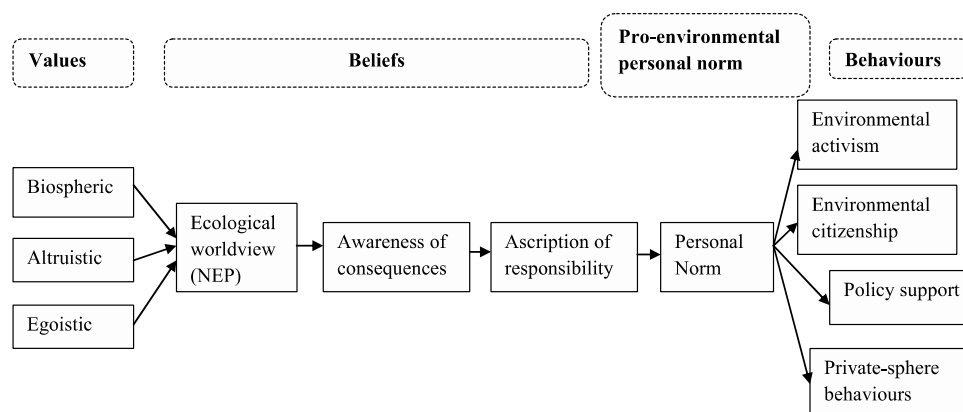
Values

Beliefs

Pro-environmental personal norm

Behaviours

Biospheric

Altruistic

Egoistic

Ecological worldview (NEP)

Awareness of consequences

Ascription of responsibility

Personal Norm

Environmental activism

Environmental citizenship

Policy support

Private-sphere behaviours